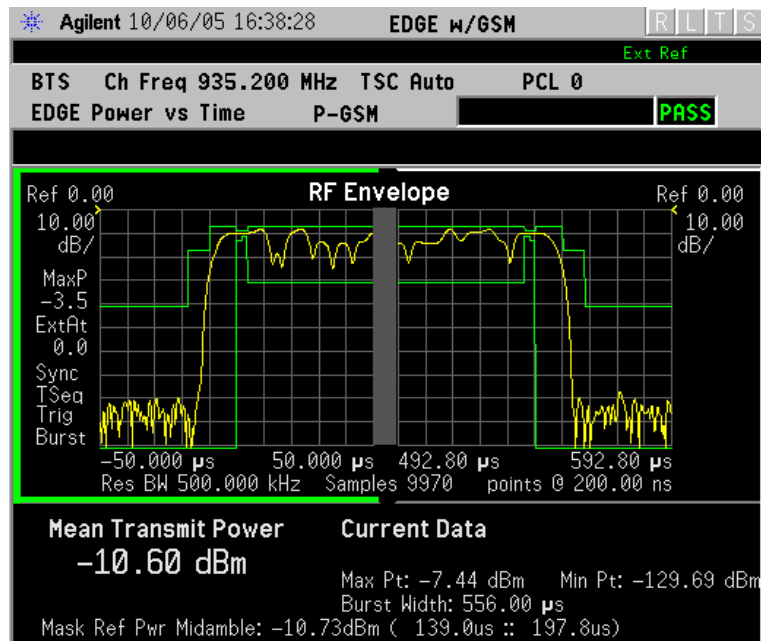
Agilent 10/06/05 16:38:28 EDGE w/GSM R L T S

Ext Ref

BTS Ch Freq 935.200 MHz TSC Auto PCL 0

EDGE Power vs Time P-GSM PASS

Ref 0.00 RF Envelope Ref 0.00

10.00 dB/ 10.00 dB/

MaxP -3.5

ExtAt 0.0

Sync TSeq

Trig Burst

−50.000 μs 50.000 μs 492.80 μs 592.80 μs

Res BW 500.000 kHz Samples 9970 points @ 200.00 ns

Mean Transmit Power

−10.60 dBm

Current Data

Max Pt: −7.44 dBm Min Pt: −129.69 dBm

Burst Width: 556.00 μs

Mask Ref Pwr Midamble: −10.73dBm ( 139.0us :: 197.8us)